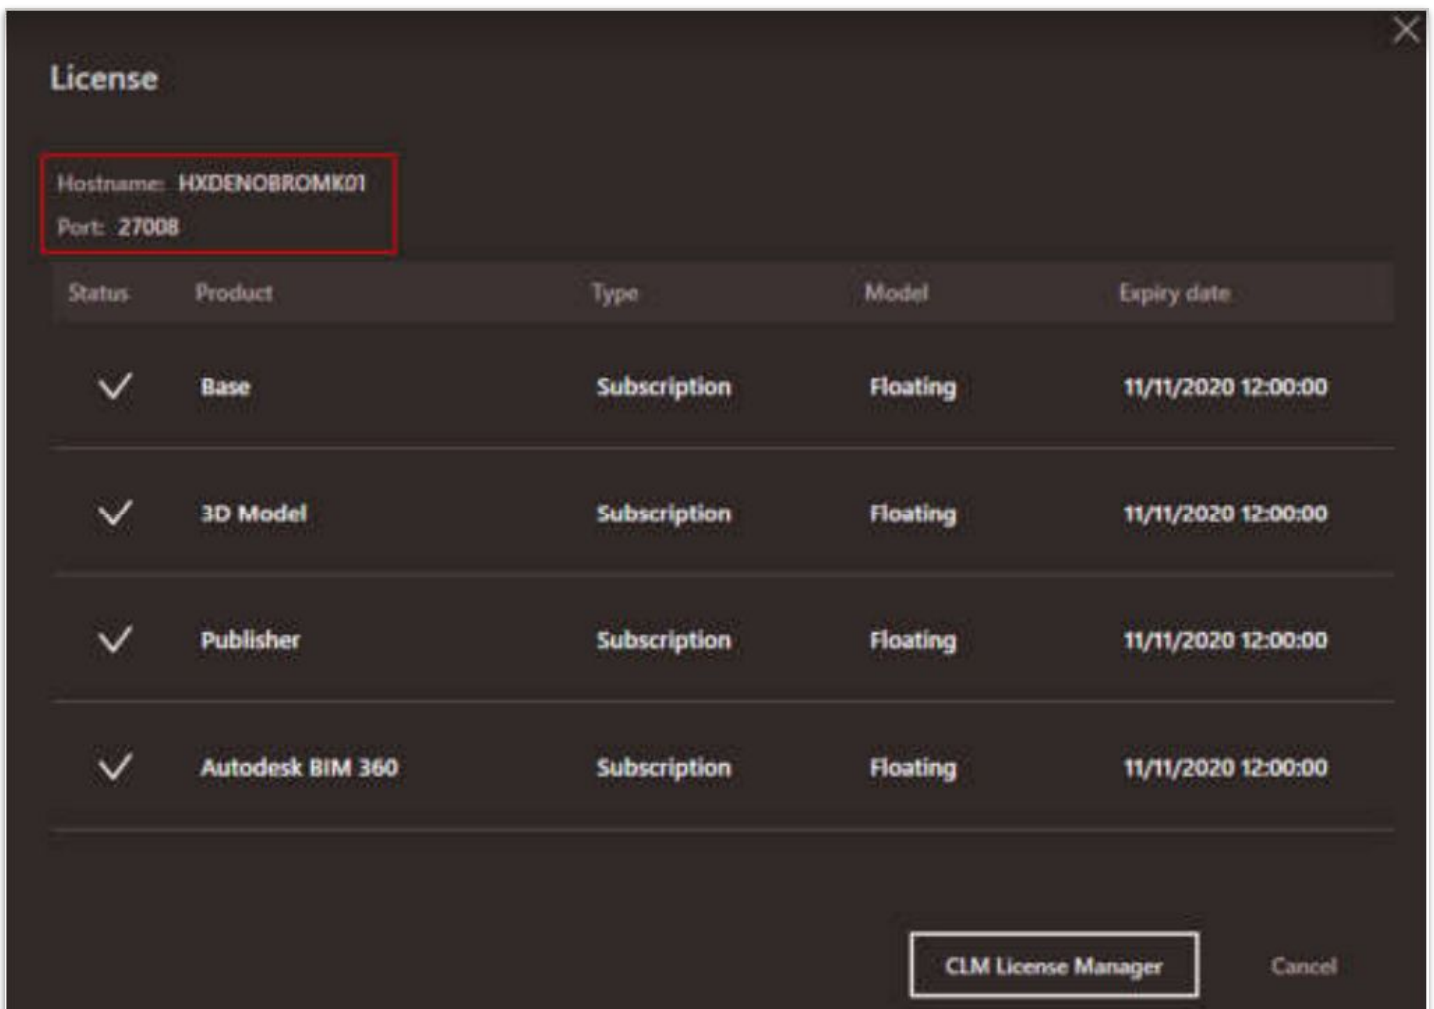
License

Hostname: HXDENOBROMK01
Port: 27008

| Status | Product | Type | Model | Expiry date |
|---|---|---|---|---|
| ✓ | Base | Subscription | Floating | 11/11/2020 12:00:00 |
| ✓ | 3D Model | Subscription | Floating | 11/11/2020 12:00:00 |
| ✓ | Publisher | Subscription | Floating | 11/11/2020 12:00:00 |
| ✓ | Autodesk BIM 360 | Subscription | Floating | 11/11/2020 12:00:00 |

CLM License Manager

Cancel